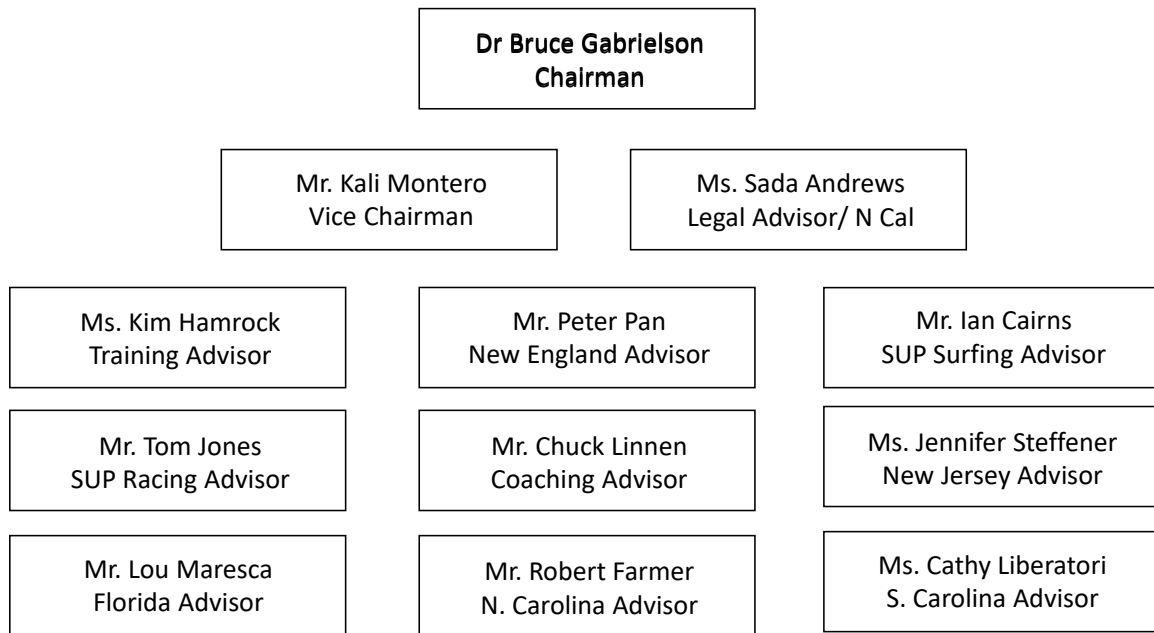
Dr Bruce Gabrielson
Chairman

Mr. Kali Montero
Vice Chairman

Ms. Sada Andrews
Legal Advisor/ N Cal

Ms. Kim Hamrock
Training Advisor

Mr. Peter Pan
New England Advisor

Mr. Ian Cairns
SUP Surfing Advisor

Mr. Tom Jones
SUP Racing Advisor

Mr. Chuck Linnen
Coaching Advisor

Ms. Jennifer Steffener
New Jersey Advisor

Mr. Lou Maresca
Florida Advisor

Mr. Robert Farmer
N. Carolina Advisor

Ms. Cathy Liberatori
S. Carolina Advisor